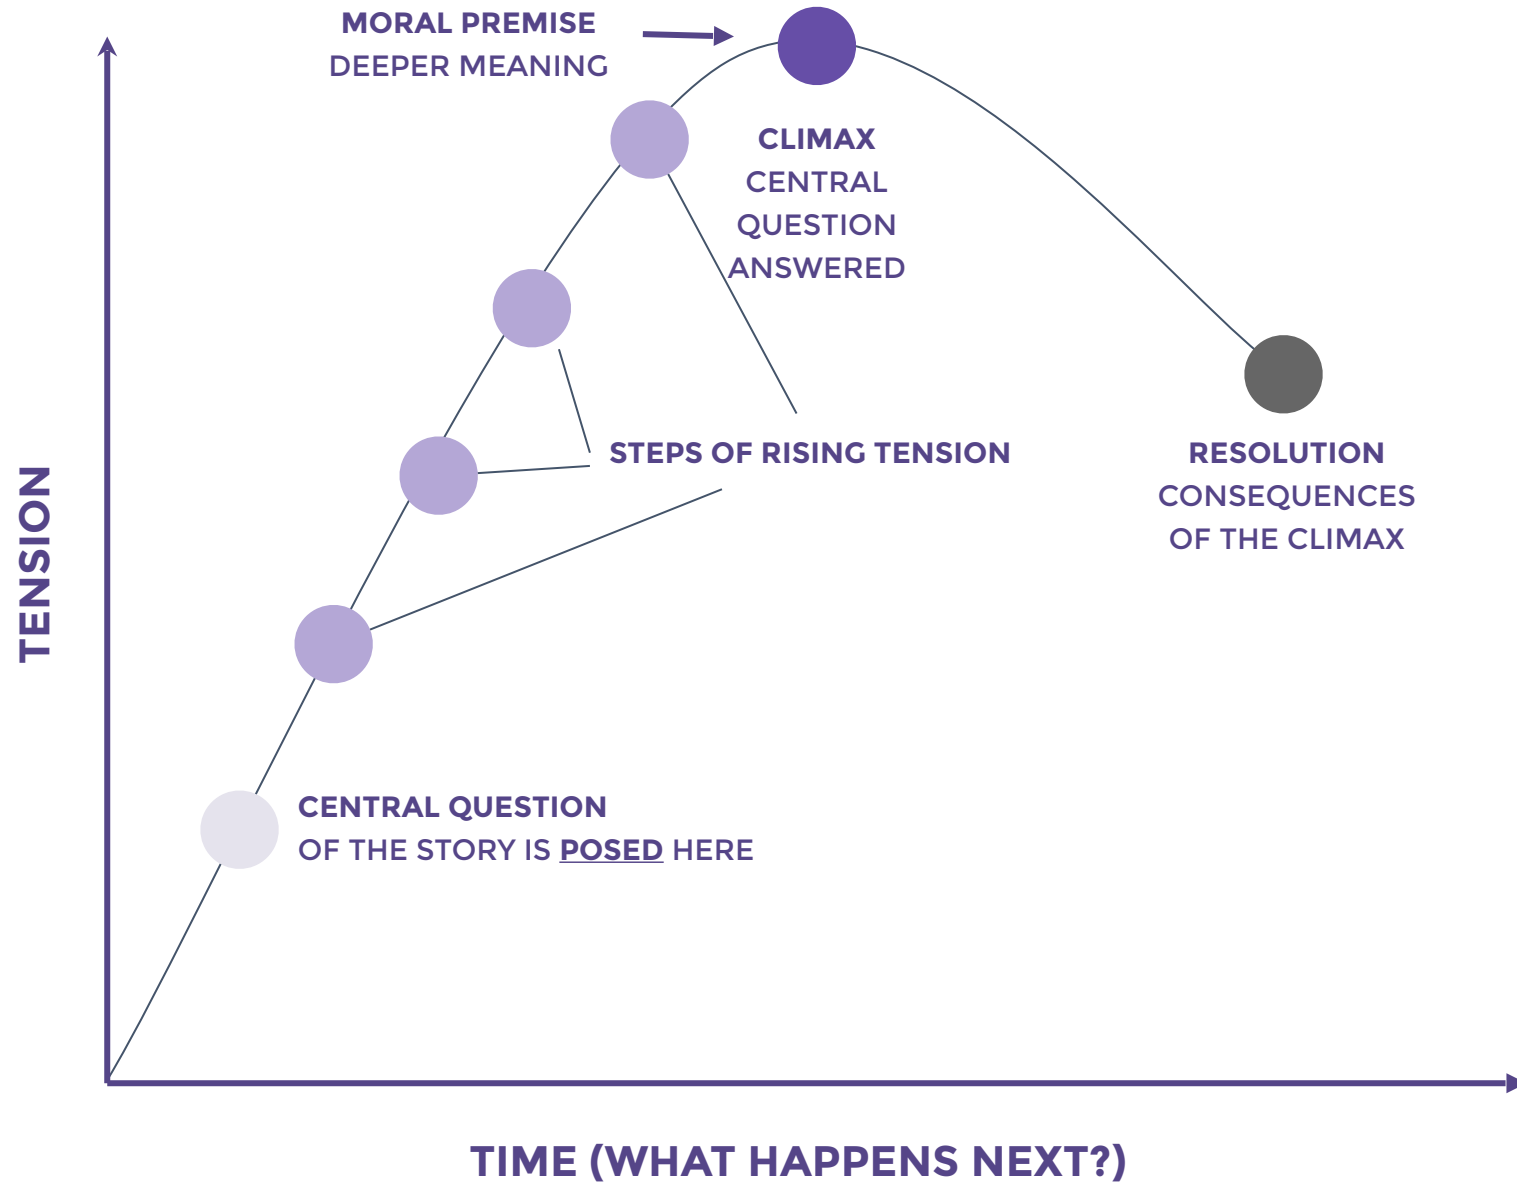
MORAL PREMISE
DEEPER MEANING

CLIMAX
CENTRAL QUESTION ANSWERED

STEPS OF RISING TENSION

RESOLUTION
CONSEQUENCES OF THE CLIMAX

CENTRAL QUESTION
OF THE STORY IS POSED HERE

TENSION

TIME (WHAT HAPPENS NEXT?)